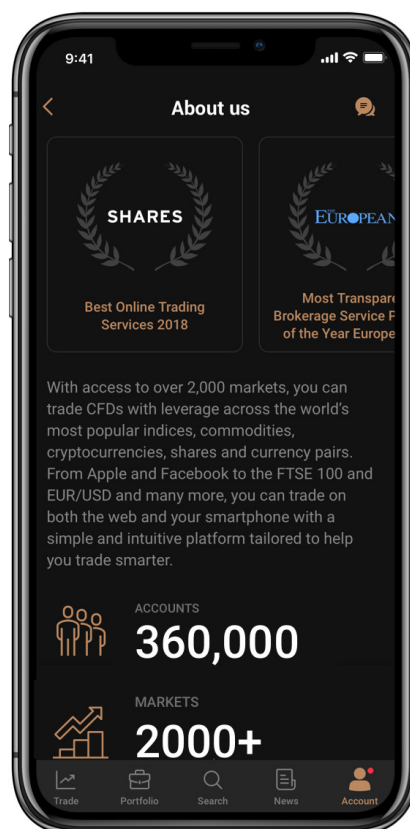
9:41

About us

SHARES

Best Online Trading Services 2018

EUROPEAN

Most Transpare Brokerage Service F of the Year Europe

With access to over 2,000 markets, you can trade CFDs with leverage across the world's most popular indices, commodities, cryptocurrencies, shares and currency pairs. From Apple and Facebook to the FTSE 100 and EUR/USD and many more, you can trade on both the web and your smartphone with a simple and intuitive platform tailored to help you trade smarter.

ACCOUNTS
360,000

MARKETS
2000+

Trade Portfolio Search News Account